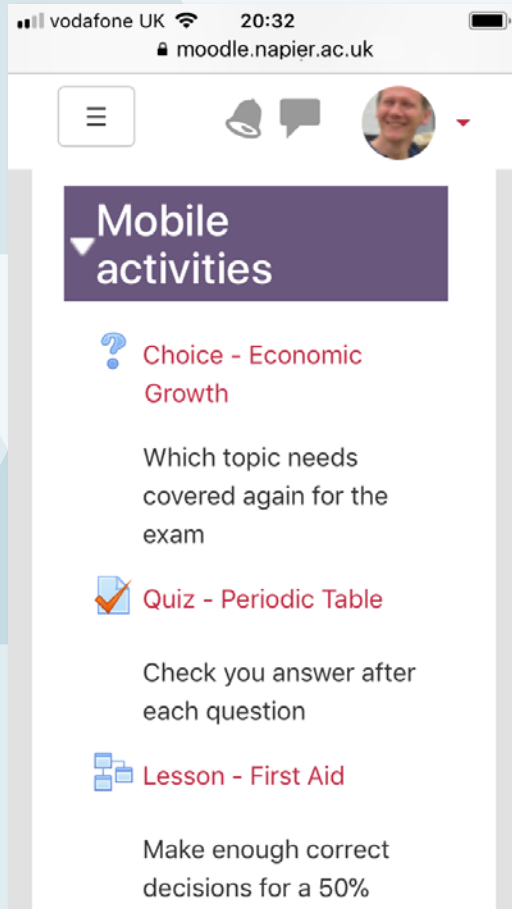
vodafone UK 20:32
moodle.napier.ac.uk

≡

Mobile activities

Choice - Economic Growth

Which topic needs covered again for the exam

Quiz - Periodic Table

Check you answer after each question

Lesson - First Aid

Make enough correct decisions for a 50%